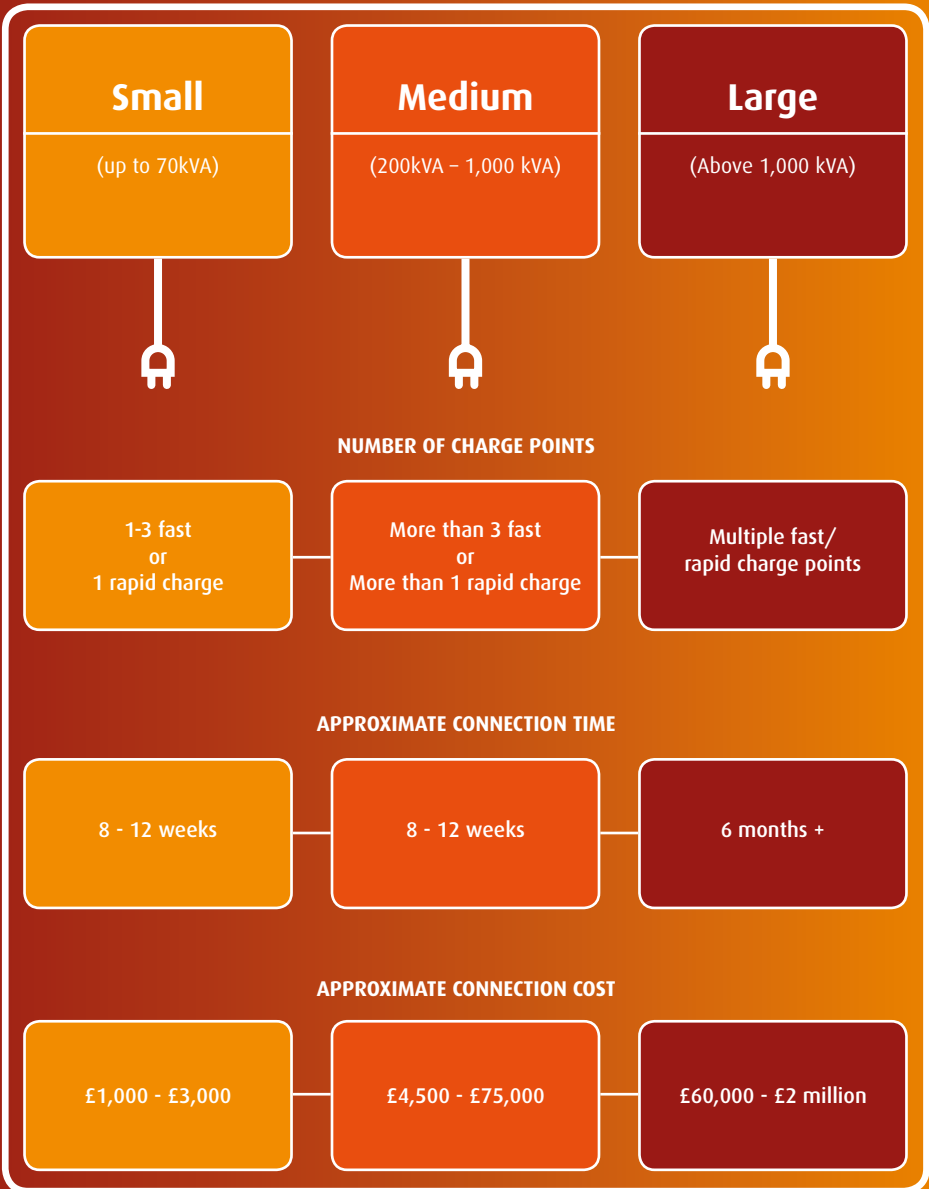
Small

(up to 70kVA)

Medium

(200kVA – 1,000 kVA)

Large

(Above 1,000 kVA)

NUMBER OF CHARGE POINTS

1-3 fast
or
1 rapid charge

More than 3 fast
or
More than 1 rapid charge

Multiple fast/
rapid charge points

APPROXIMATE CONNECTION TIME

8 - 12 weeks

8 - 12 weeks

6 months +

APPROXIMATE CONNECTION COST

£1,000 - £3,000

£4,500 - £75,000

£60,000 - £2 million